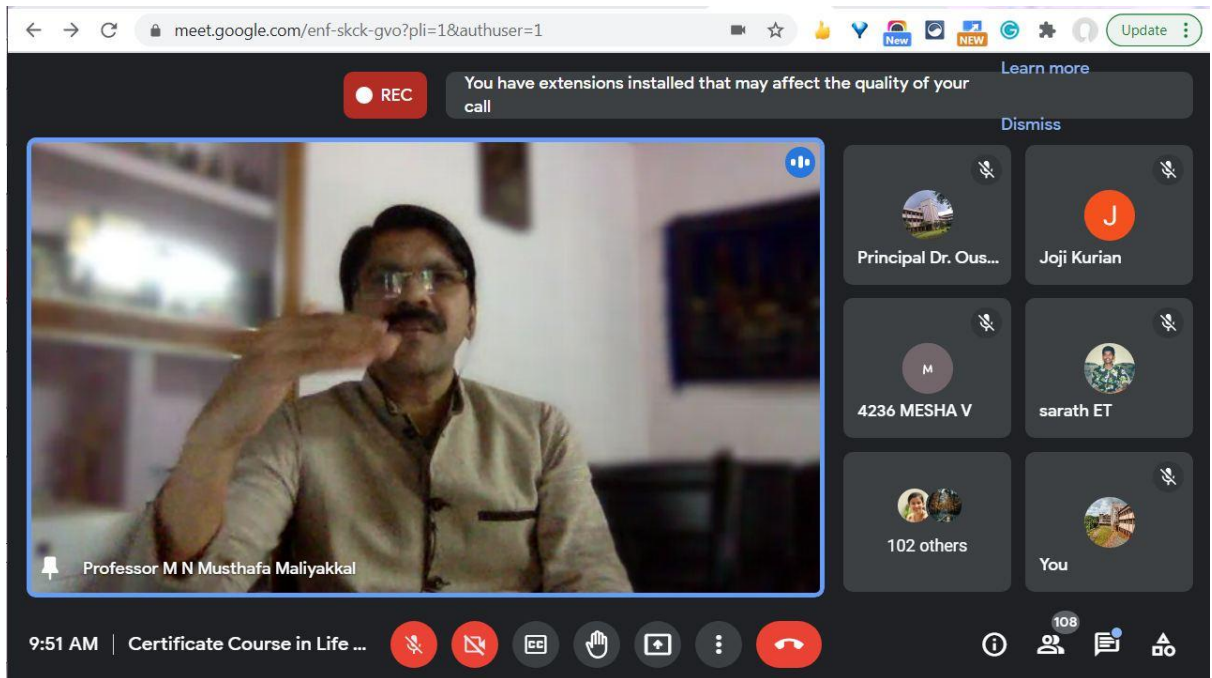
meet.google.com/enf-skck-gvo?pli=1&authuser=1

New NEW Update

REC

You have extensions installed that may affect the quality of your call

Learn more

Dismiss

Principal Dr. Ous...

J

Joji Kurian

M

4236 MESHA V

sarath ET

102 others

You

Professor M N Musthafa Maliyakkal

9:51 AM | Certificate Course in Life ...

108